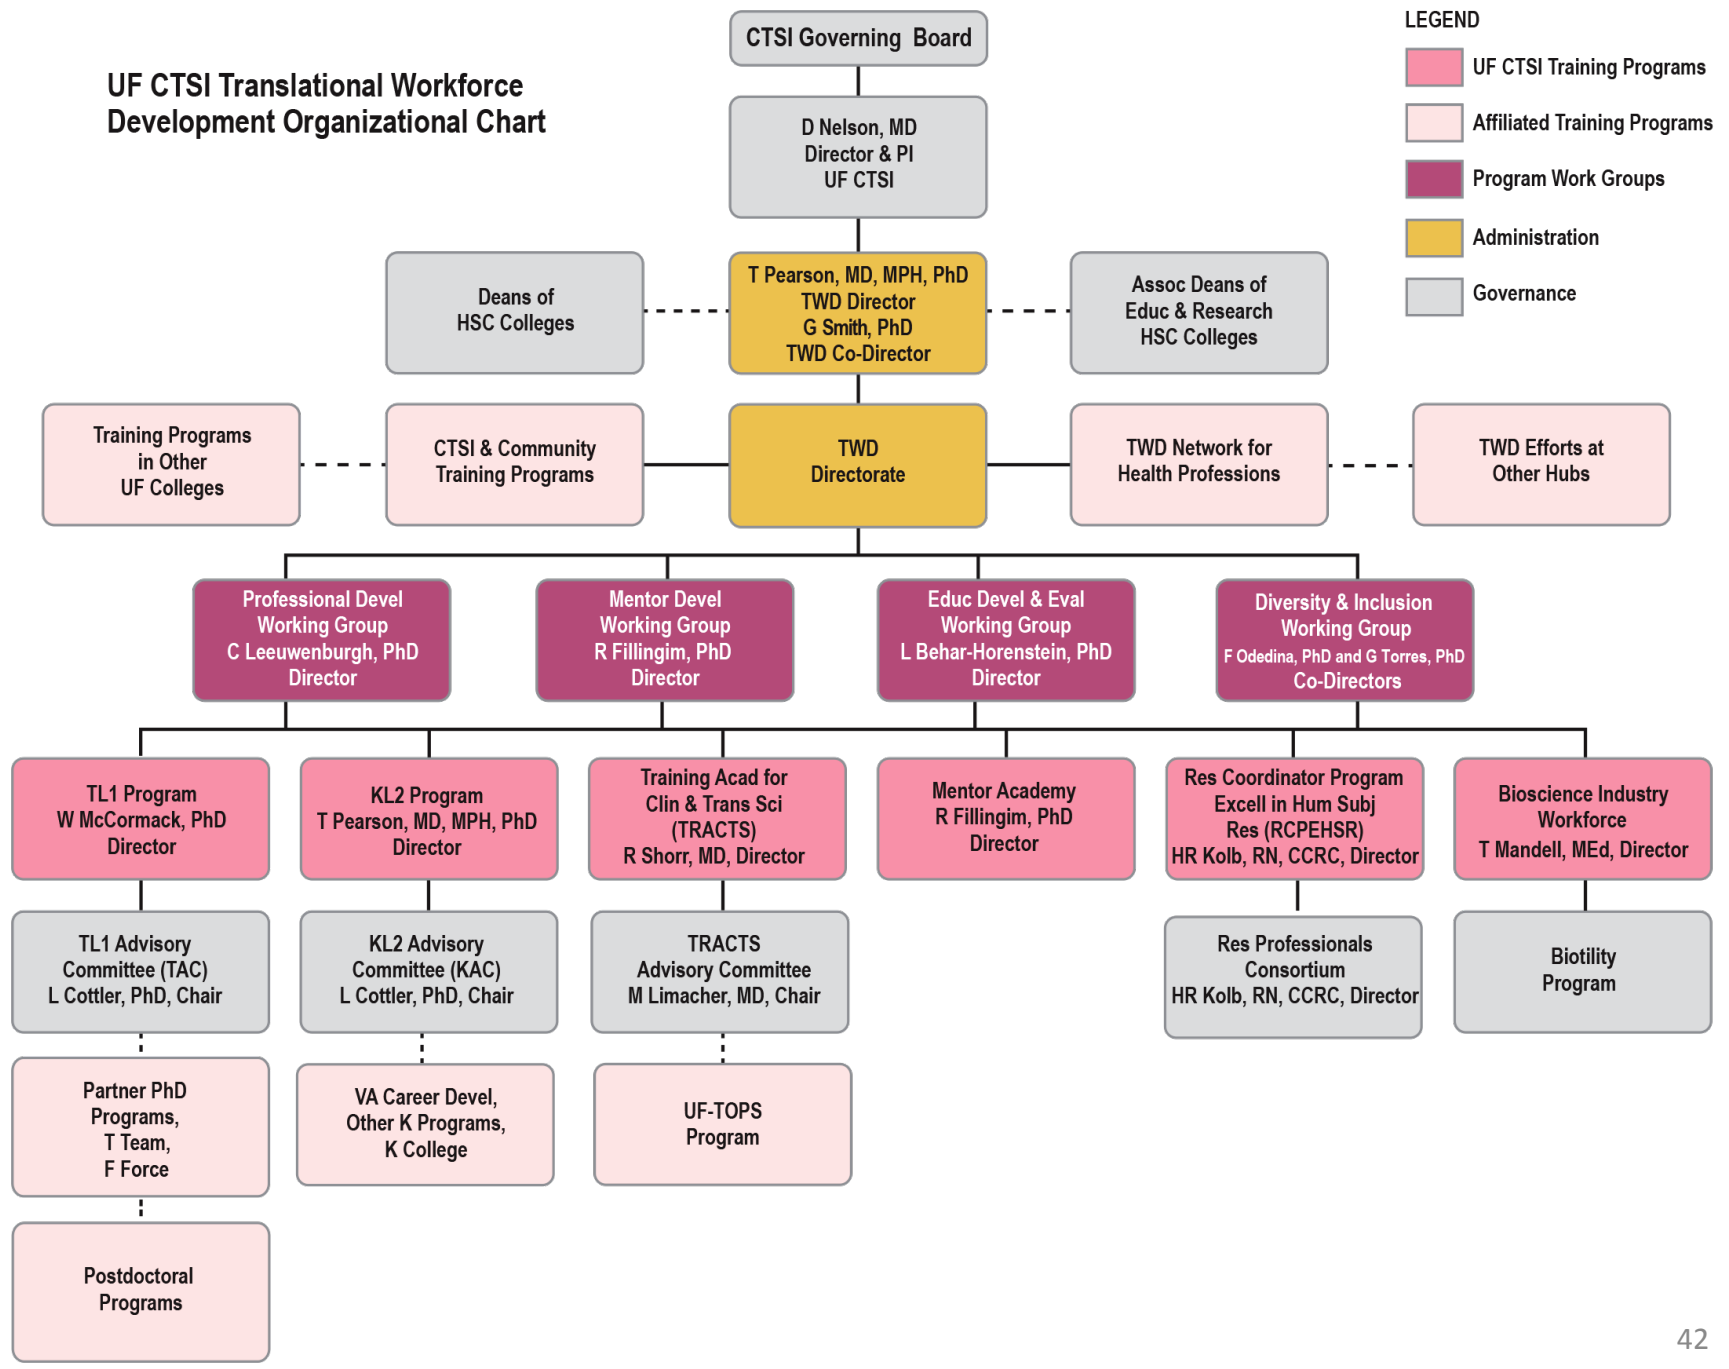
UF CTSI Translational Workforce Development Organizational Chart

LEGEND
UF CTSI Training Programs
Affiliated Training Programs
Program Work Groups
Administration
Governance

CTSI Governing Board

D Nelson, MD
Director & PI
UF CTSI

Deans of
HSC Colleges

T Pearson, MD, MPH, PhD
TWD Director
G Smith, PhD
TWD Co-Director

Assoc Deans of
Educ & Research
HSC Colleges

Training Programs
in Other
UF Colleges

CTSI & Community
Training Programs

TWD
Directorate

TWD Network for
Health Professions

TWD Efforts at
Other Hubs

Professional Devel
Working Group
C Leeuwenburgh, PhD
Director

Mentor Devel
Working Group
R Fillingim, PhD
Director

Educ Devel & Eval
Working Group
L Behar-Horenstein, PhD
Director

Diversity & Inclusion
Working Group
F Odedina, PhD and G Torres, PhD
Co-Directors

TL1 Program
W McCormack, PhD
Director

KL2 Program
T Pearson, MD, MPH, PhD
Director

Training Acad for
Clin & Trans Sci
(TRACTS)
R Shorr, MD, Director

Mentor Academy
R Fillingim, PhD
Director

Res Coordinator Program
Excell in Hum Subj
Res (RCPEHSR)
HR Kolb, RN, CCRC, Director

Bioscience Industry
Workforce
T Mandell, MEd, Director

TL1 Advisory
Committee (TAC)
L Cottler, PhD, Chair

KL2 Advisory
Committee (KAC)
L Cottler, PhD, Chair

TRACTS
Advisory Committee
M Limacher, MD, Chair

Res Professionals
Consortium
HR Kolb, RN, CCRC, Director

Biotility
Program

Partner PhD
Programs,
T Team,
F Force

VA Career Devel,
Other K Programs,
K College

UF-TOPS
Program

Postdoctoral
Programs

42